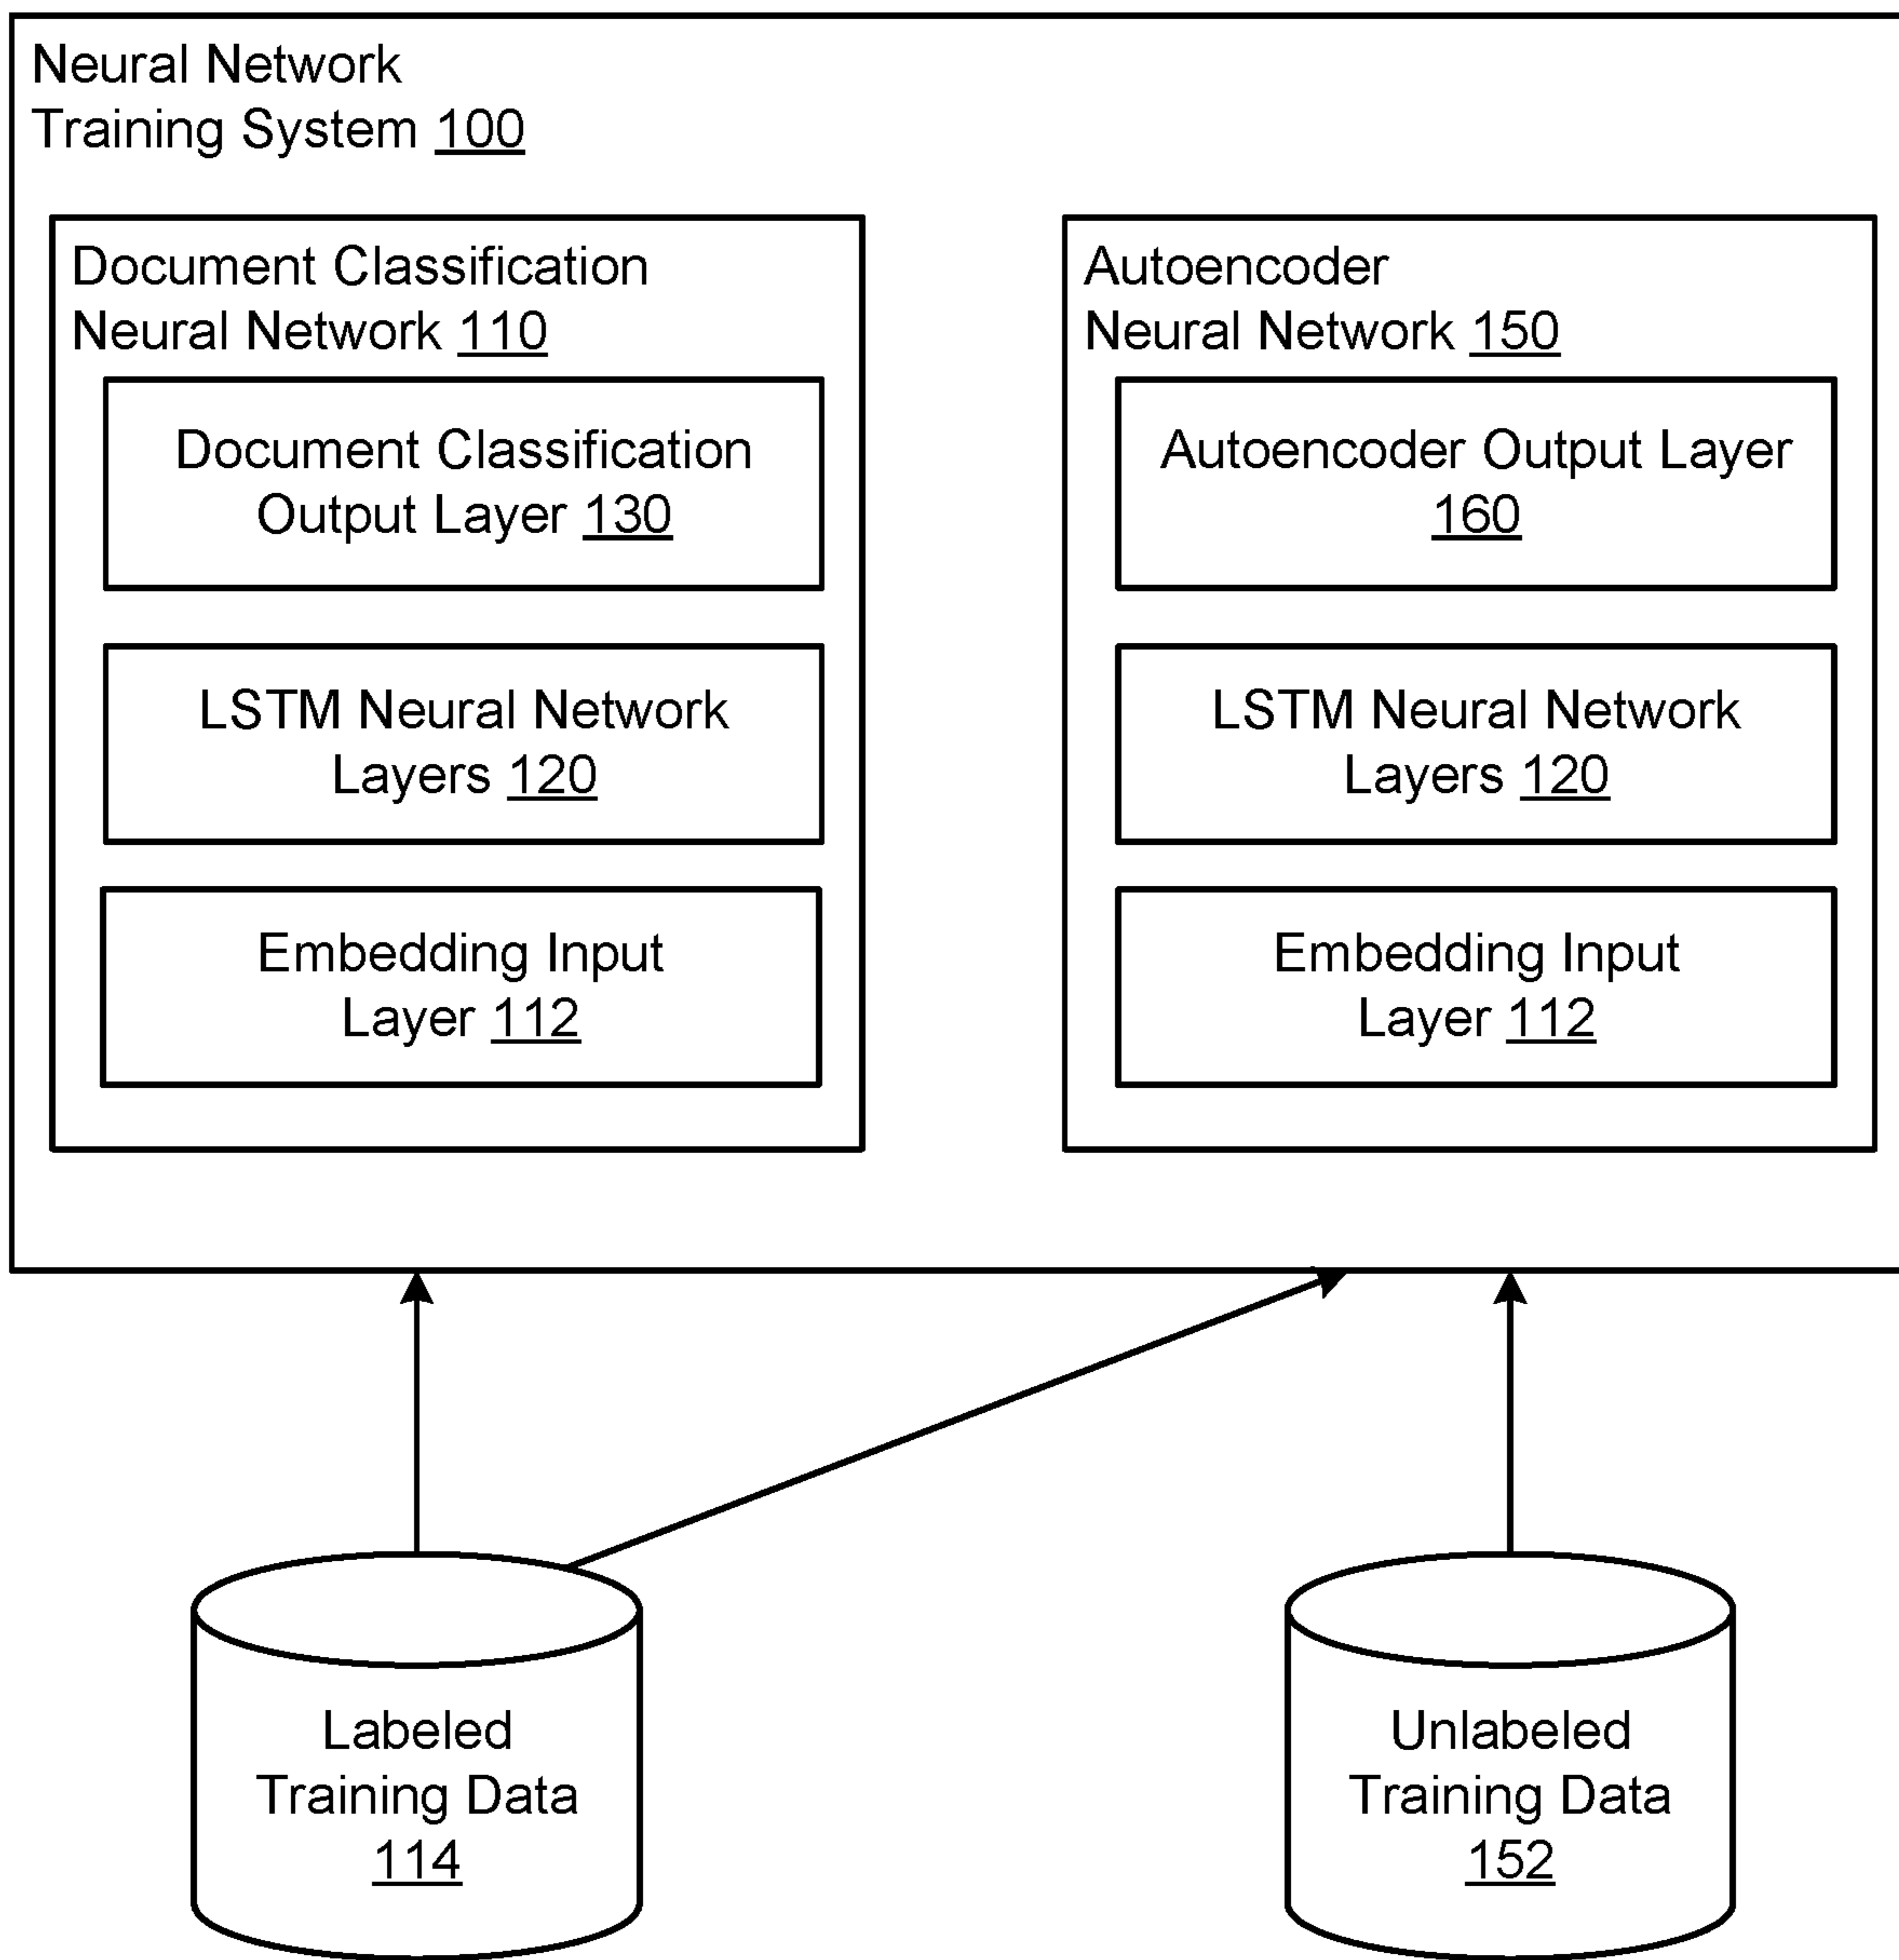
Neural Network Training System 100

Document Classification Neural Network 110

Document Classification Output Layer 130

LSTM Neural Network Layers 120

Embedding Input Layer 112

Autoencoder Neural Network 150

Autoencoder Output Layer 160

LSTM Neural Network Layers 120

Embedding Input Layer 112

Labeled Training Data 114

Unlabeled Training Data 152